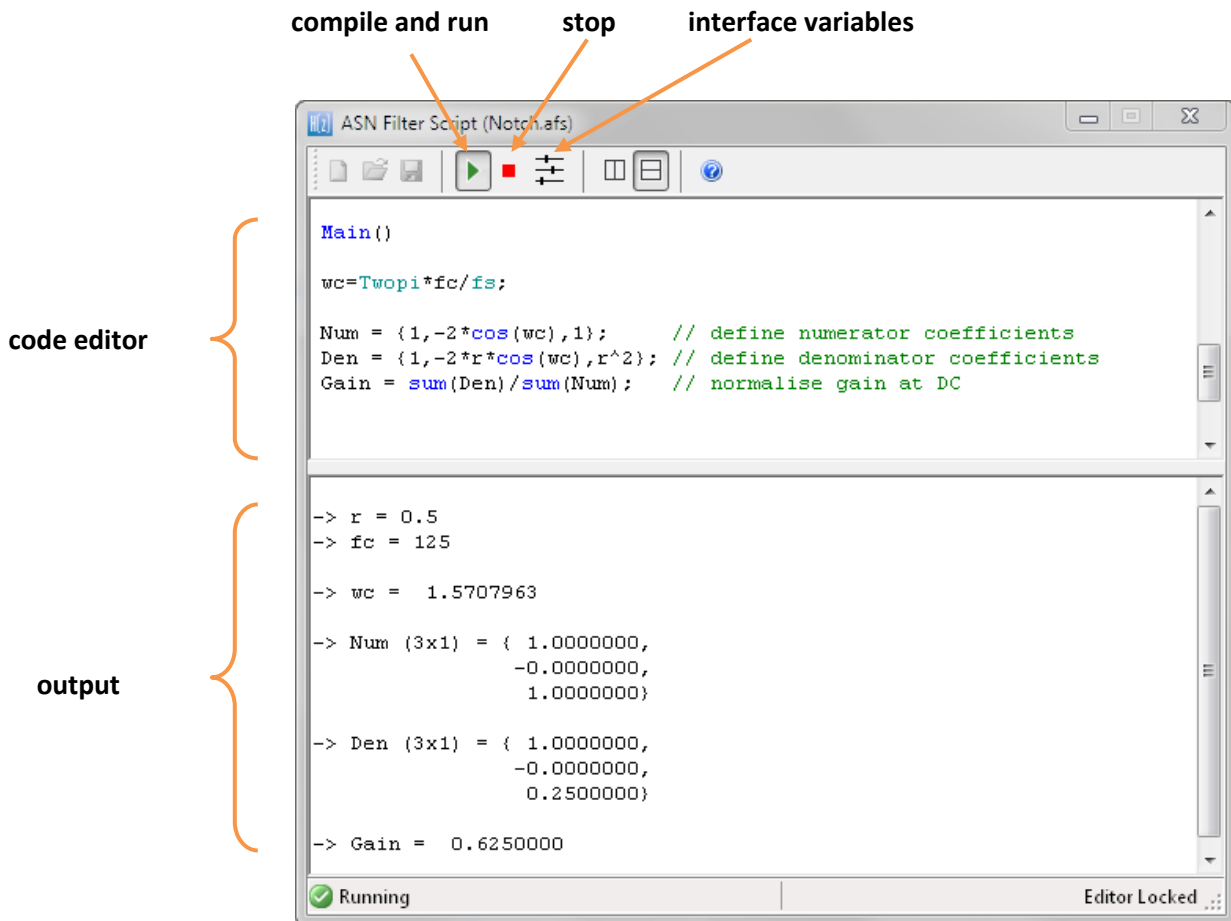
compile and run stop interface variables

ASN Filter Script (Notch.afs)

code editor

Main()

wc=Twopi*fc/fs;

Num = {1,-2*cos(wc),1}; // define numerator coefficients
Den = {1,-2*r*cos(wc),r^2}; // define denominator coefficients
Gain = sum(Den)/sum(Num); // normalise gain at DC

output

-> r = 0.5
-> fc = 125

-> wc = 1.5707963

-> Num (3x1) = { 1.0000000,
-0.0000000,
1.0000000}

-> Den (3x1) = { 1.0000000,
-0.0000000,
0.2500000}

-> Gain = 0.6250000

Running

Editor Locked